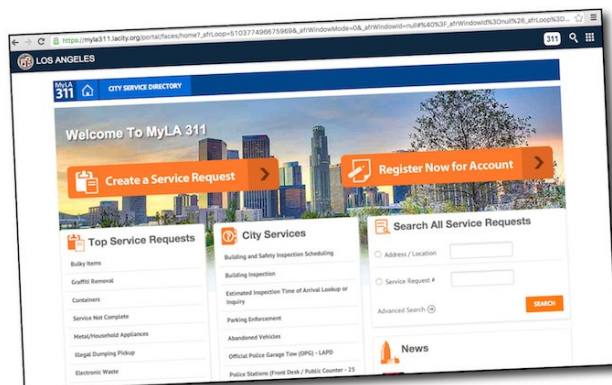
https://myla311.lacity.org/portal/faces/home?_afrLoop=5103774966759698_afrWindowMode=0&_afrWindowId=null%40%3F_afrWindowId%3Dnull%26_afrLoop%3D

311

LOS ANGELES

MyLA 311

CITY SERVICE DIRECTORY

Welcome To MyLA 311

Create a Service Request

Register Now for Account

Top Service Requests

Bulky Items

Graffiti Removal

Containers

Service Not Complete

Metal/Household Appliances

Illegal Dumping Pickup

Electronic Waste

City Services

Building and Safety Inspection Scheduling

Building Inspection

Estimated Inspection Time of Arrival Lookup or Inquiry

Parking Enforcement

Abandoned Vehicles

Official Police Garage Tow (OPG) - LAPD

Police Stations (Front Desk / Public Counter - 25

Search All Service Requests

Address / Location

Service Request #

Advanced Search

SEARCH

News